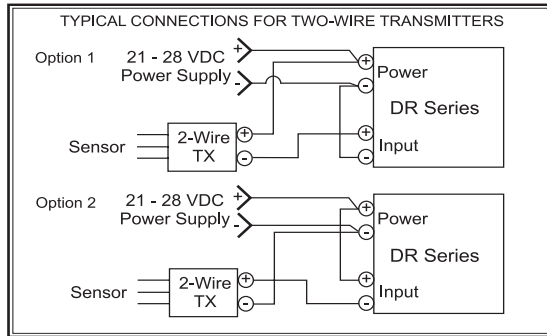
TYPICAL CONNECTIONS FOR TWO-WIRE TRANSMITTERS

Option 1
21 - 28 VDC
Power Supply
+
-
+
Power
-
DR Series
Sensor
2-Wire
TX
+
-
+
Input
-

Option 2
21 - 28 VDC
Power Supply
+
-
+
Power
-
DR Series
Sensor
2-Wire
TX
+
-
+
Input
-